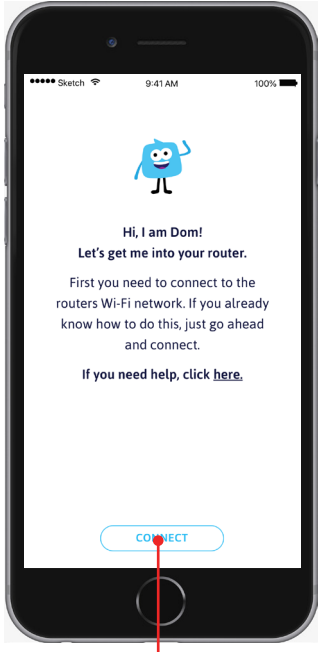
●●●●● Sketch 9:41 AM 100%

Hi, I am Dom!
Let's get me into your router.

First you need to connect to the routers Wi-Fi network. If you already know how to do this, just go ahead and connect.

If you need help, click here.

CONNECT